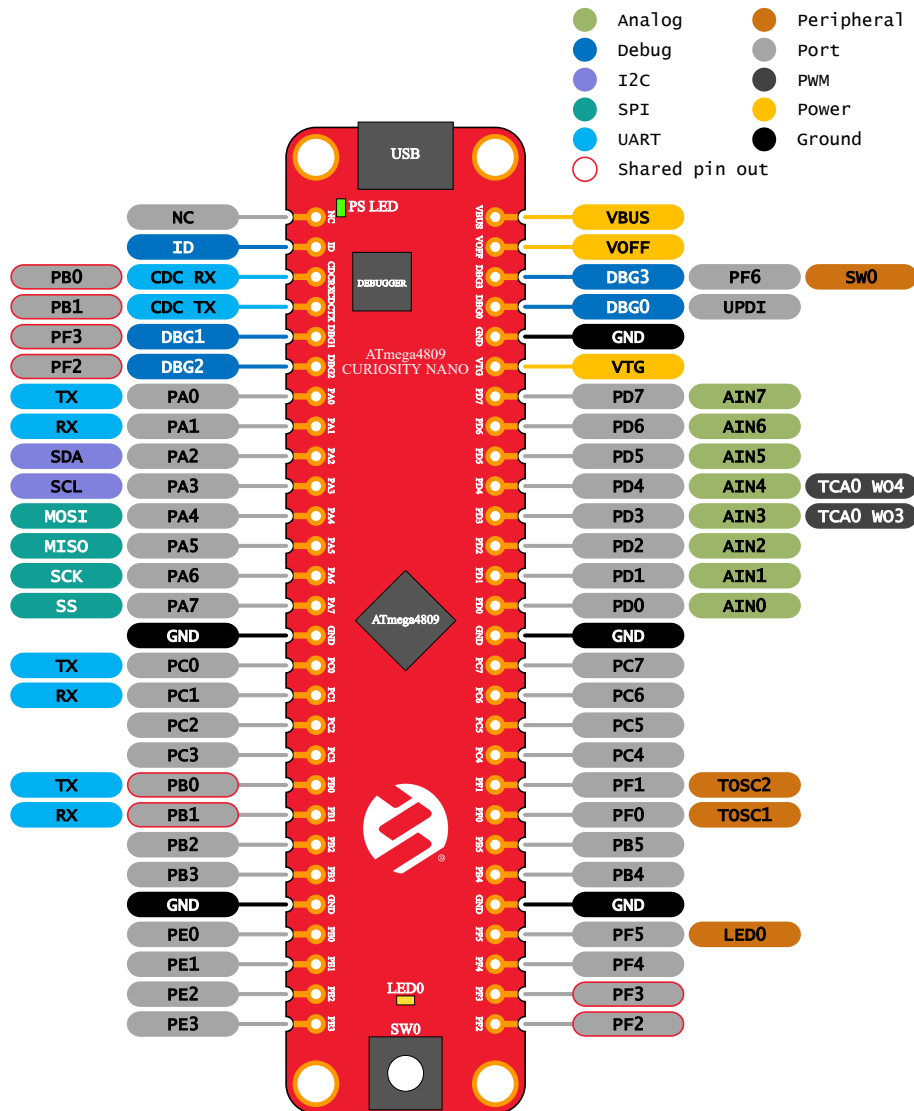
Analog
Debug
I2C
SPI
UART
Shared pin out
Peripheral
Port
PWM
Power
Ground

USB
PS LED
DEBUGGER
ATmega4809
CURIOSITY NANO
ATmega4809
LED0
SW0

NC
ID
PB0 CDC RX
PB1 CDC TX
PF3 DBG1
PF2 DBG2
TX PA0
RX PA1
SDA PA2
SCL PA3
MOSI PA4
MISO PA5
SCK PA6
SS PA7
GND
TX PC0
RX PC1
PC2
PC3
TX PB0
RX PB1
PB2
PB3
GND
PE0
PE1
PE2
PE3

VBUS
VOFF
DBG3 PF6 SW0
DBG0 UPDI
GND
VTG
PD7 AIN7
PD6 AIN6
PD5 AIN5
PD4 AIN4 TCA0 WO4
PD3 AIN3 TCA0 WO3
PD2 AIN2
PD1 AIN1
PD0 AIN0
GND
PC7
PC6
PC5
PC4
PF1 TOSC2
PF0 TOSC1
PB5
PB4
GND
PF5 LED0
PF4
PF3
PF2